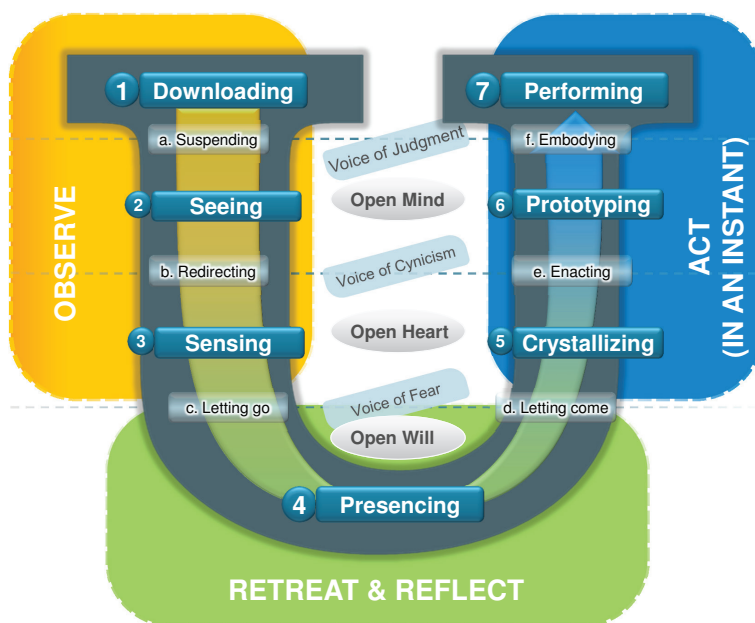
OBSERVE

1 Downloading

a. Suspending

2 Seeing

b. Redirecting

3 Sensing

c. Letting go

Voice of Judgment

Open Mind

Voice of Cynicism

Open Heart

Voice of Fear

Open Will

4 Presencing

7 Performing

f. Embodying

6 Prototyping

e. Enacting

5 Crystallizing

d. Letting come

ACT (IN AN INSTANT)

RETREAT & REFLECT